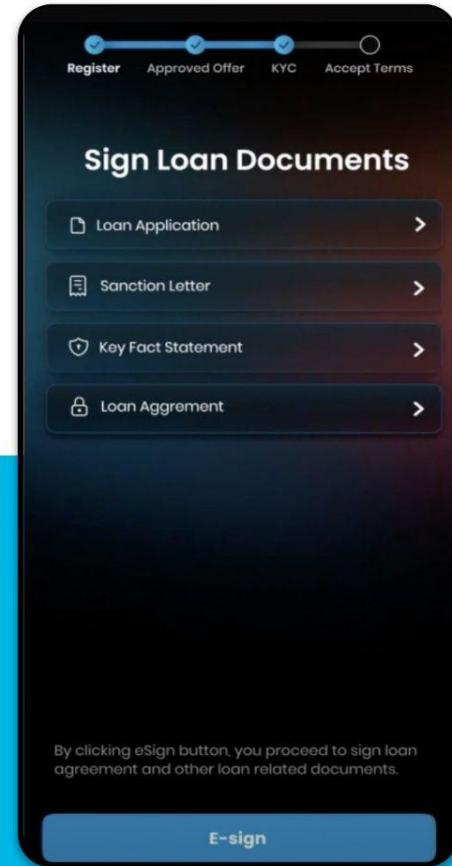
Register Approved Offer KYC Accept Terms

Sign Loan Documents

Loan Application

Sanction Letter

Key Fact Statement

Loan Aggrement

By clicking eSign button, you proceed to sign loan agreement and other loan related documents.

E-sign